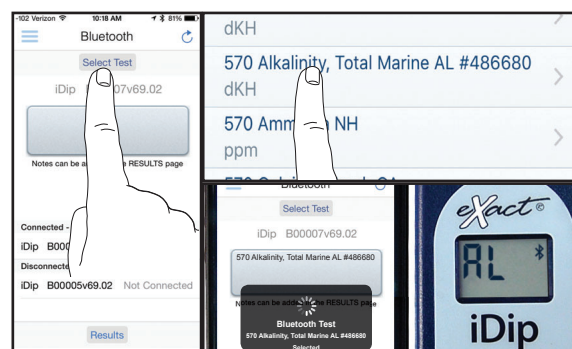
-102 Verizon 10:18 AM 81%

Bluetooth

Select Test

iDip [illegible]007v69.02

Notes can be a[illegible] RESULTS page

Connected -

iDip B000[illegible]

Disconnecte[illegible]

iDip B00005v69.02 Not Connected

Results

dKH

570 Alkalinity, Total Marine AL #486680

dKH

570 Amm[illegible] NH

ppm

Bluetooth

Select Test

iDip B00007v69.02

570 Alkalinity, Total Marine AL #486680

Notes can be add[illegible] RESULTS page

Bluetooth Test

570 Alkalinity, Total Marine AL #486680

Selected

eXact®

AL

iDip